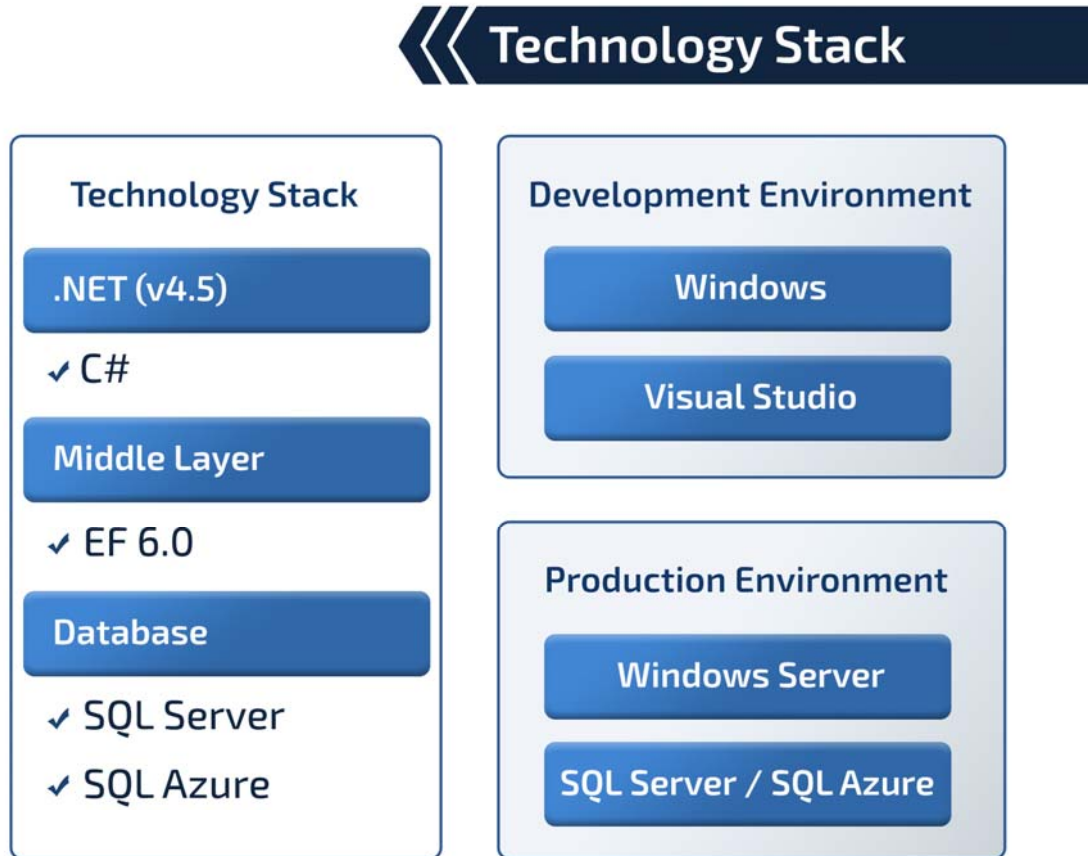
Technology Stack

Technology Stack

.NET (v4.5)

✓ C#

Middle Layer

✓ EF 6.0

Database

✓ SQL Server

✓ SQL Azure

Development Environment

Windows

Visual Studio

Production Environment

Windows Server

SQL Server / SQL Azure